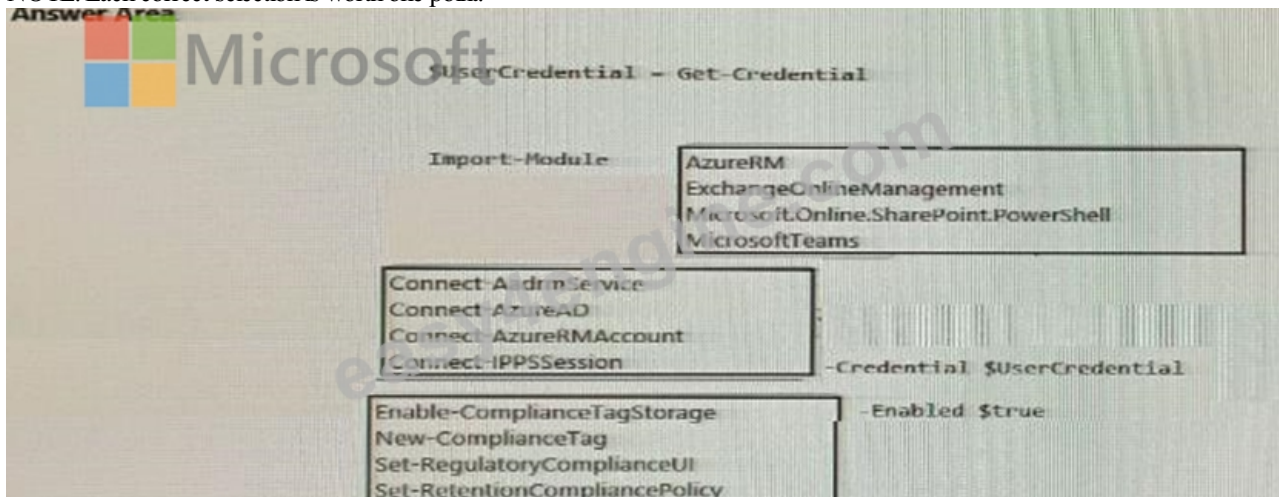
NOTE: Each correct selection is worth one point.

Answer Area

Microsoft

$UserCredential = Get-Credential

Import-Module

AzureRM
ExchangeOnlineManagement
Microsoft.Online.SharePoint.PowerShell
MicrosoftTeams

Connect-AadrmService
Connect-AzureAD
Connect-AzureRMAccount
Connect-IPPSSession

-Credential $UserCredential

Enable-ComplianceTagStorage
New-ComplianceTag
Set-RegulatoryComplianceUI
Set-RetentionCompliancePolicy

-Enabled $true

examtengine.com